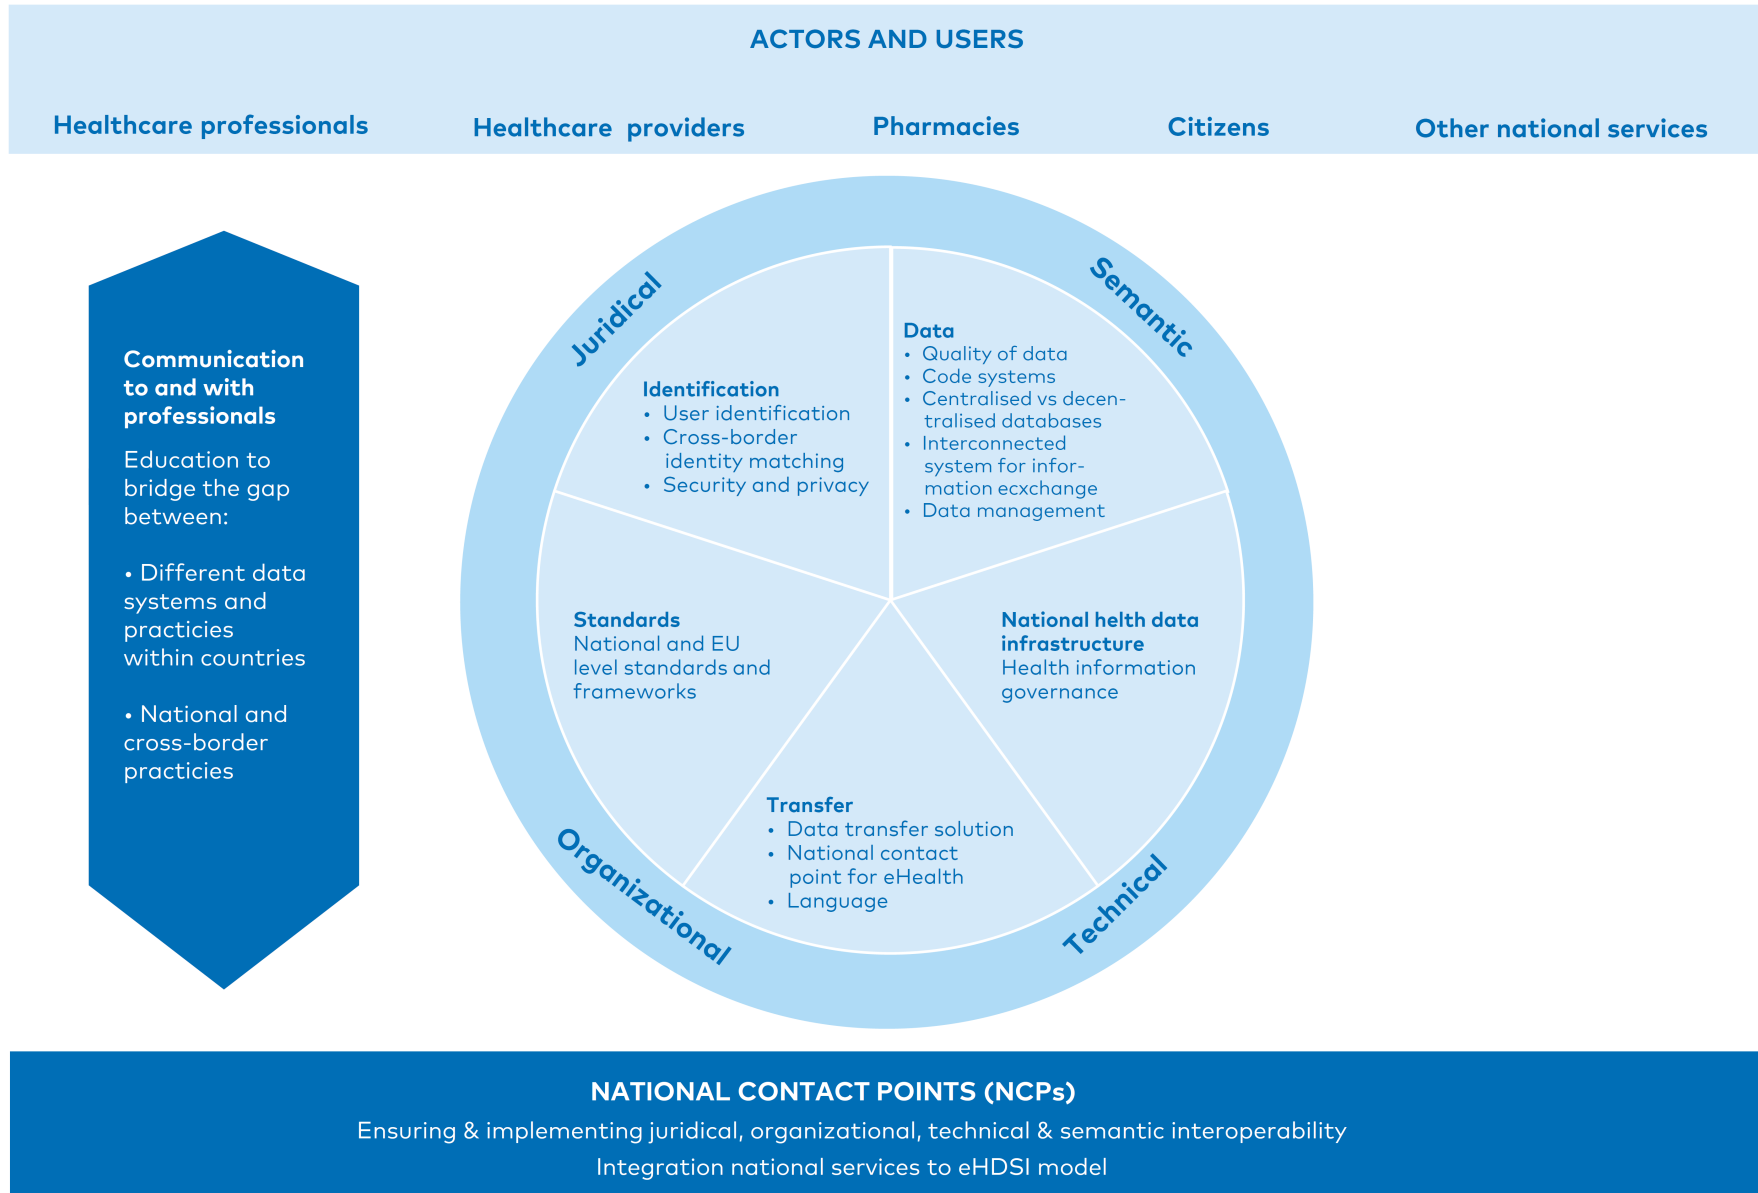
ACTORS AND USERS

Healthcare professionals

Healthcare providers

Pharmacies

Citizens

Other national services

Communication to and with professionals

Education to bridge the gap between:

• Different data systems and practicies within countries

• National and cross-border practicies

Juridical

Semantic

Identification
• User identification
• Cross-border identity matching
• Security and privacy

Data
• Quality of data
• Code systems
• Centralised vs decentralised databases
• Interconnected system for information ecxchange
• Data management

Standards
National and EU level standards and frameworks

National helth data infrastructure
Health information governance

Transfer
• Data transfer solution
• National contact point for eHealth
• Language

Organizational

Technical

NATIONAL CONTACT POINTS (NCPs)
Ensuring & implementing juridical, organizational, technical & semantic interoperability
Integration national services to eHDSI model